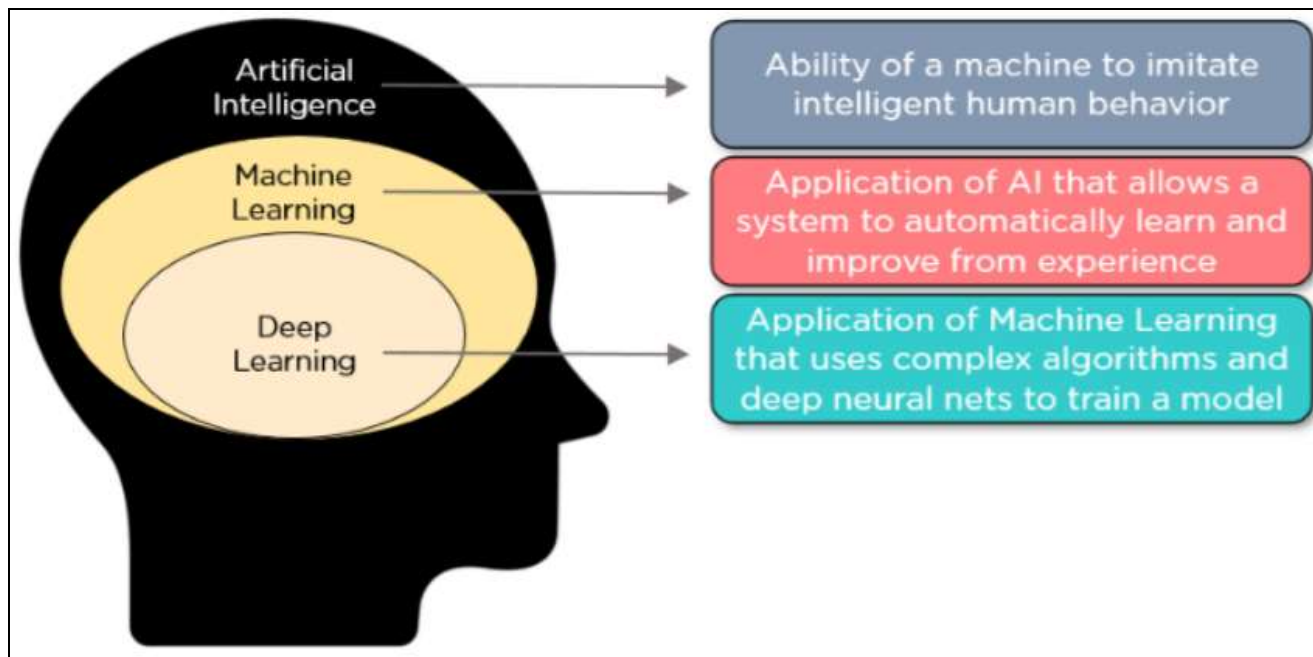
Artificial Intelligence

Ability of a machine to imitate intelligent human behavior

Machine Learning

Application of AI that allows a system to automatically learn and improve from experience

Deep Learning

Application of Machine Learning that uses complex algorithms and deep neural nets to train a model